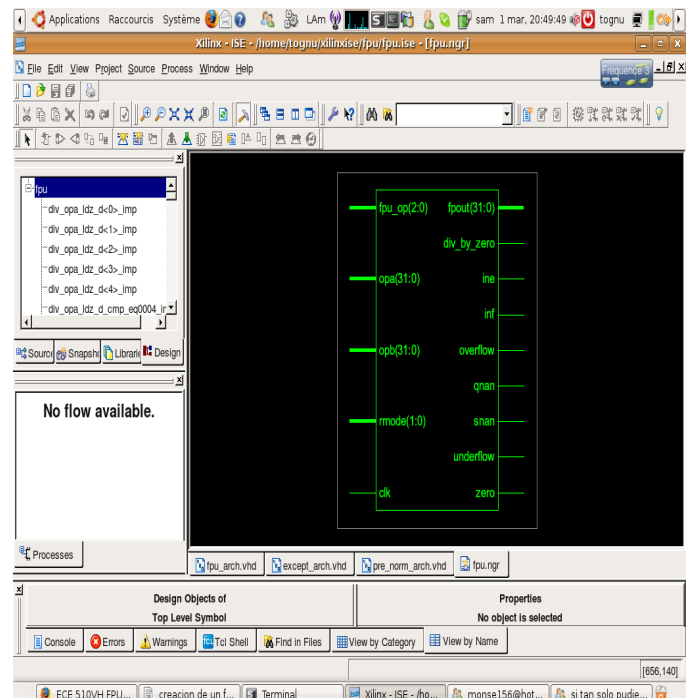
Applications Raccourcis Système LAm sam 1 mar, 20:49:49 tognu

Xilinx - ISE - /home/tognu/xilinxise/fpu/fpu.ise - [fpu.ngr]

File Edit View Project Source Process Window Help

Frequence 3

fpu
div_opa_ldz_d<0>_imp
div_opa_ldz_d<1>_imp
div_opa_ldz_d<2>_imp
div_opa_ldz_d<3>_imp
div_opa_ldz_d<4>_imp
div_opa_ldz_d_cmp_eq0004_ir

Source Snapshi Librarie Design

No flow available.

Processes

fpu_op(2:0)
opa(31:0)
opb(31:0)
rmode(1:0)
clk
fpout(31:0)
div_by_zero
ine
inf
overflow
qnan
snan
underflow
zero

fpu_arch.vhd except_arch.vhd pre_norm_arch.vhd fpu.ngr

Design Objects of
Top Level Symbol

Properties
No object is selected

Console Errors Warnings Tcl Shell Find in Files View by Category View by Name

[656,140]

ECE 510VH FPU... creacion de un f... Terminal Xilinx - ISE - /ho... monse156@hot... si tan solo pudie...